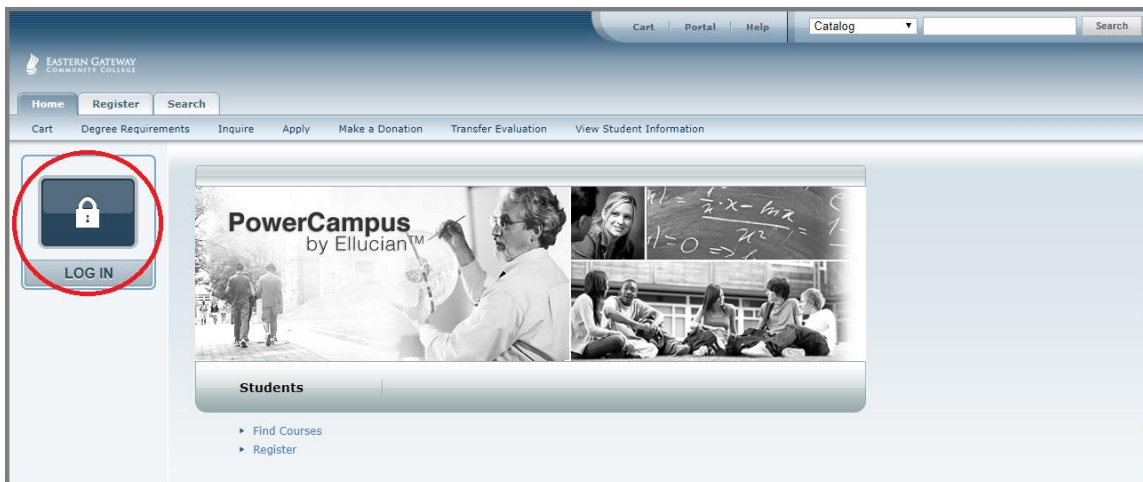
Cart | Portal | Help

Catalog

Search

EASTERN GATEWAY COMMUNITY COLLEGE

Home Register Search

Cart Degree Requirements Inquire Apply Make a Donation Transfer Evaluation View Student Information

LOG IN

PowerCampus by Ellucian™

Students

▸ Find Courses
▸ Register